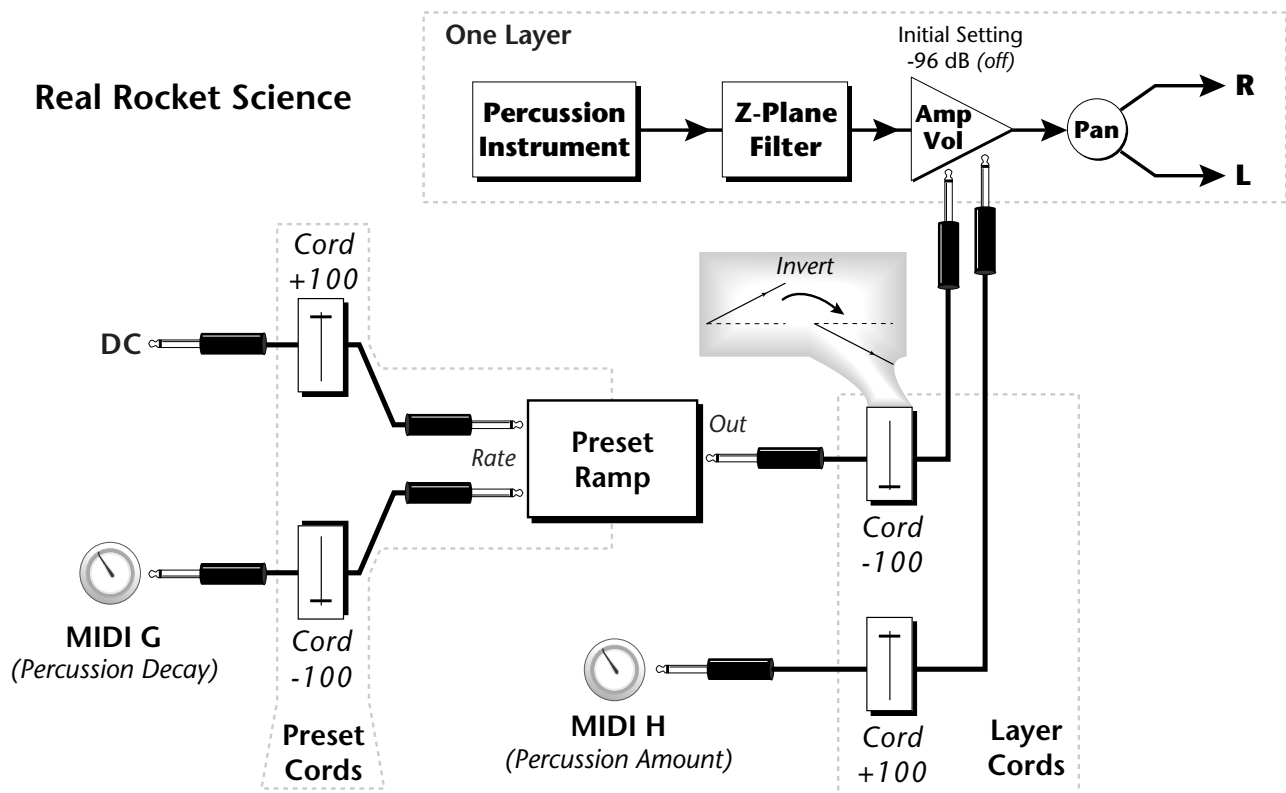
Real Rocket Science

One Layer

Initial Setting
-96 dB (off)

Percussion Instrument

Z-Plane Filter

Amp Vol

Pan

R

L

Cord
+100

DC

Invert

Rate

Preset Ramp

Out

MIDI G
(Percussion Decay)

Cord
-100

Preset Cords

Cord
-100

MIDI H
(Percussion Amount)

Cord
+100

Layer Cords